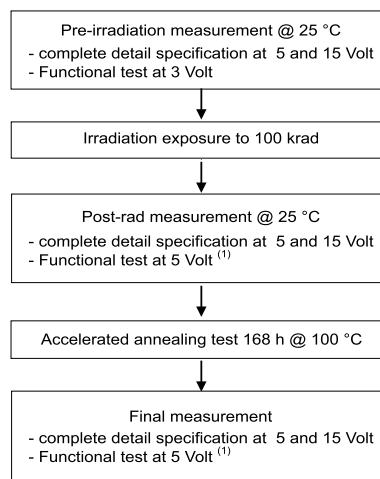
Pre-irradiation measurement @ 25 °C
- complete detail specification at 5 and 15 Volt
- Functional test at 3 Volt

Irradiation exposure to 100 krad

Post-rad measurement @ 25 °C
- complete detail specification at 5 and 15 Volt
- Functional test at 5 Volt $^{(1)}$

Accelerated annealing test 168 h @ 100 °C

Final measurement
- complete detail specification at 5 and 15 Volt
- Functional test at 5 Volt $^{(1)}$